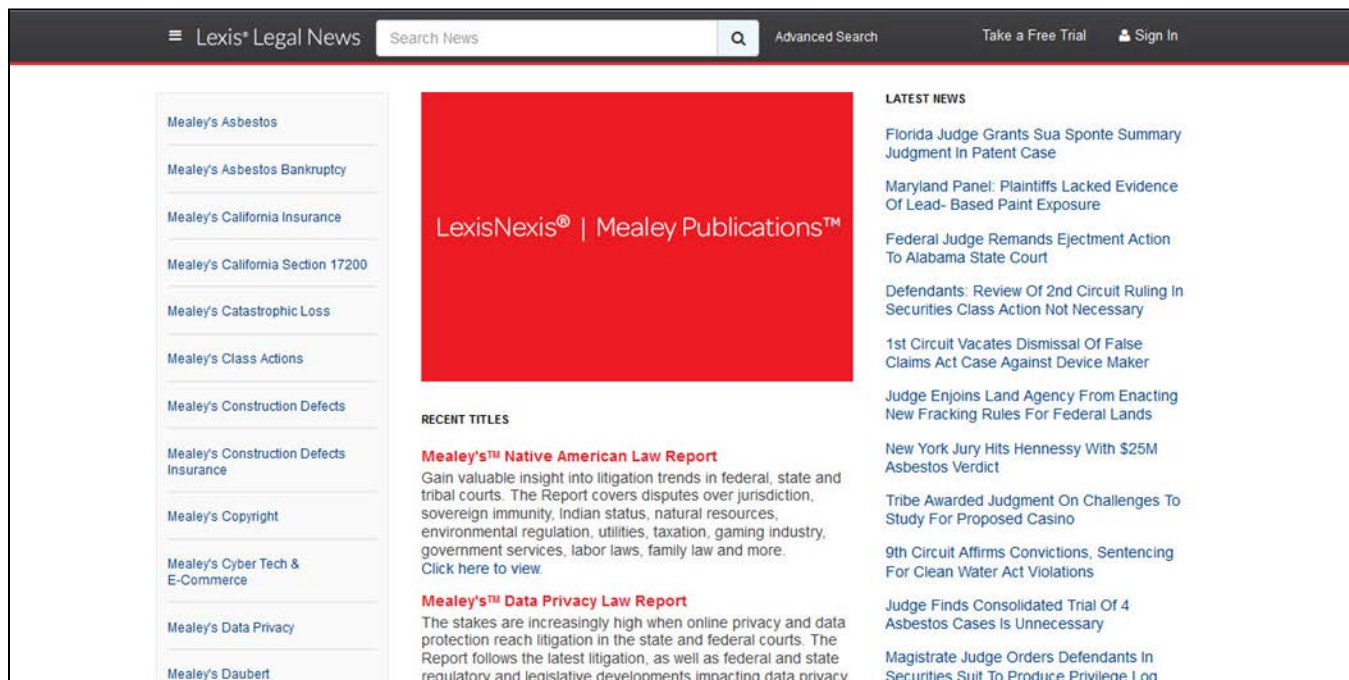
≡ Lexis® Legal News

Search News

Advanced Search

Take a Free Trial

Sign In

Mealey's Asbestos

Mealey's Asbestos Bankruptcy

Mealey's California Insurance

Mealey's California Section 17200

Mealey's Catastrophic Loss

Mealey's Class Actions

Mealey's Construction Defects

Mealey's Construction Defects Insurance

Mealey's Copyright

Mealey's Cyber Tech & E-Commerce

Mealey's Data Privacy

Mealey's Daubert

LexisNexis® | Mealey Publications™

RECENT TITLES

Mealey's™ Native American Law Report
Gain valuable insight into litigation trends in federal, state and tribal courts. The Report covers disputes over jurisdiction, sovereign immunity, Indian status, natural resources, environmental regulation, utilities, taxation, gaming industry, government services, labor laws, family law and more.
Click here to view.

Mealey's™ Data Privacy Law Report
The stakes are increasingly high when online privacy and data protection reach litigation in the state and federal courts. The Report follows the latest litigation, as well as federal and state regulatory and legislative developments impacting data privacy

LATEST NEWS

Florida Judge Grants Sua Sponte Summary Judgment In Patent Case

Maryland Panel: Plaintiffs Lacked Evidence Of Lead- Based Paint Exposure

Federal Judge Remands Ejectment Action To Alabama State Court

Defendants: Review Of 2nd Circuit Ruling In Securities Class Action Not Necessary

1st Circuit Vacates Dismissal Of False Claims Act Case Against Device Maker

Judge Enjoins Land Agency From Enacting New Fracking Rules For Federal Lands

New York Jury Hits Hennessy With $25M Asbestos Verdict

Tribe Awarded Judgment On Challenges To Study For Proposed Casino

9th Circuit Affirms Convictions, Sentencing For Clean Water Act Violations

Judge Finds Consolidated Trial Of 4 Asbestos Cases Is Unnecessary

Magistrate Judge Orders Defendants In Securities Suit To Produce Privilege Log